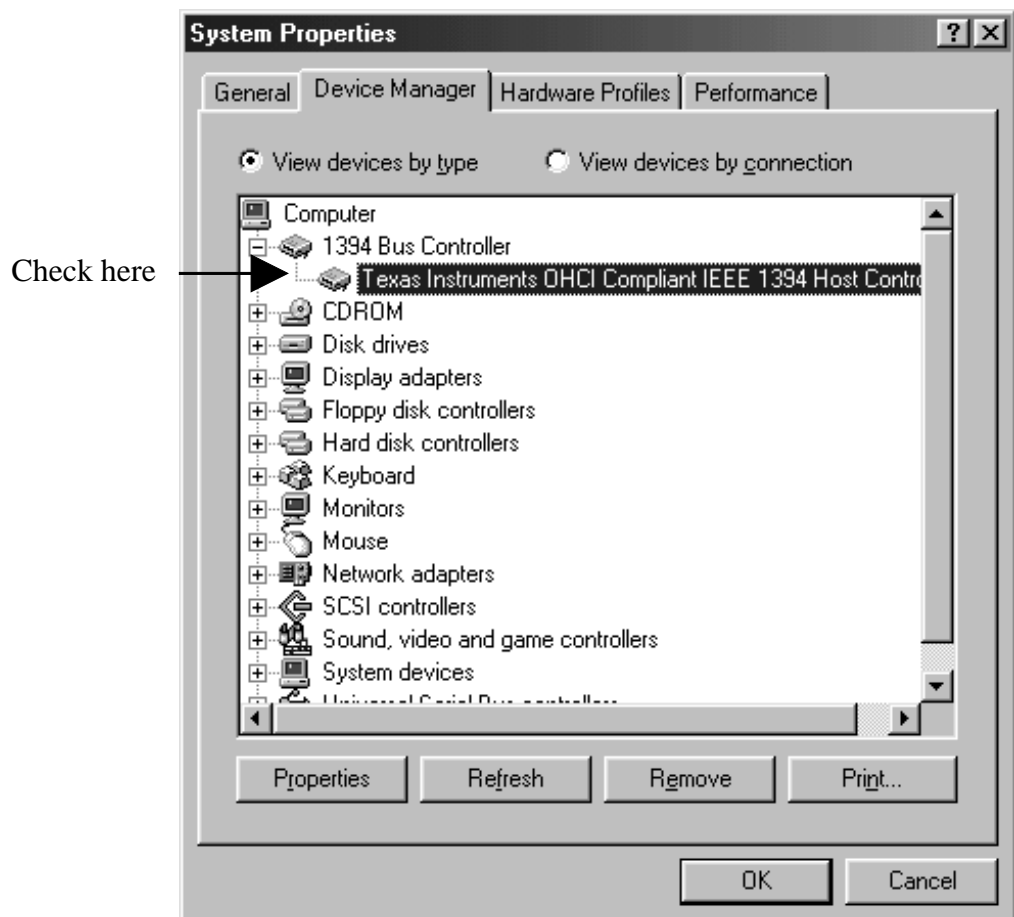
System Properties

?

General | Device Manager | Hardware Profiles | Performance

View devices by type    View devices by connection

Computer
1394 Bus Controller
Texas Instruments OHCI Compliant IEEE 1394 Host Contro
CDROM
Disk drives
Display adapters
Floppy disk controllers
Hard disk controllers
Keyboard
Monitors
Mouse
Network adapters
SCSI controllers
Sound, video and game controllers
System devices
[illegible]

Check here

Properties | Refresh | Remove | Print...

OK | Cancel